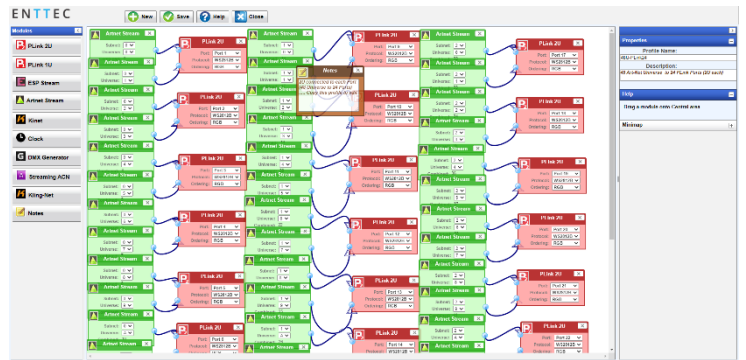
ENTTEC

New Save Help Close

Modules
PLink 2U
PLink 1U
ESP Stream
Artnet Stream
Kinet
Clock
DMX Generator
Streaming ACN
Kling-Net
Notes

Artnet Stream
Subnet: 0
Universe: 0

Artnet Stream
Subnet: 0
Universe: 1

Artnet Stream
Subnet: 0
Universe: 2

Artnet Stream
Subnet: 0
Universe: 3

Artnet Stream
Subnet: 0
Universe: 4

Artnet Stream
Subnet: 0
Universe: 5

Artnet Stream
Subnet: 0
Universe: 6

Artnet Stream
Subnet: 0
Universe: 7

PLink 2U
Port: Port 1
Protocol: WS2812B
Ordering: RGB

PLink 2U
Port: Port 2
Protocol: WS2812B
Ordering: RGB

PLink 2U
Port: Port 3
Protocol: WS2812B
Ordering: RGB

PLink 2U
Port: Port 4
Protocol: WS2812B
Ordering: RGB

PLink 2U
Port: Port 5
Protocol: WS2812B
Ordering: RGB

PLink 2U
Port: Port 6
Protocol: WS2812B
Ordering: RGB

Notes
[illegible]

Artnet Stream
Subnet: 1
Universe: 0

Artnet Stream
Subnet: 1
Universe: 1

Artnet Stream
Subnet: 1
Universe: 2

Artnet Stream
Subnet: 1
Universe: 3

Artnet Stream
Subnet: 1
Universe: 4

Artnet Stream
Subnet: 1
Universe: 5

PLink 2U
Port: Port 9
Protocol: WS2812B
Ordering: RGB

PLink 2U
Port: Port 10
Protocol: WS2812B
Ordering: RGB

PLink 2U
Port: Port 11
Protocol: WS2812B
Ordering: RGB

PLink 2U
Port: Port 12
Protocol: WS2812B
Ordering: RGB

PLink 2U
Port: Port 13
Protocol: WS2812B
Ordering: RGB

PLink 2U
Port: Port 14
Protocol: WS2812B
Ordering: RGB

Artnet Stream
Subnet: 2
Universe: 0

Artnet Stream
Subnet: 2
Universe: 1

Artnet Stream
Subnet: 2
Universe: 2

Artnet Stream
Subnet: 2
Universe: 3

Artnet Stream
Subnet: 2
Universe: 4

Artnet Stream
Subnet: 2
Universe: 5

Artnet Stream
Subnet: 2
Universe: 6

Artnet Stream
Subnet: 2
Universe: 7

PLink 2U
Port: Port 17
Protocol: WS2812B
Ordering: RGB

PLink 2U
Port: Port 18
Protocol: WS2812B
Ordering: RGB

PLink 2U
Port: Port 19
Protocol: WS2812B
Ordering: RGB

PLink 2U
Port: Port 20
Protocol: WS2812B
Ordering: RGB

PLink 2U
Port: Port 21
Protocol: WS2812B
Ordering: RGB

PLink 2U
Port: Port 22
Protocol: WS2812B
Ordering: RGB

Properties
Profile Name:
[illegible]
Description:
48 ArtNet Universe to 24 PLink Ports (2U each)

Help
Drag a module onto Central area

Minimap